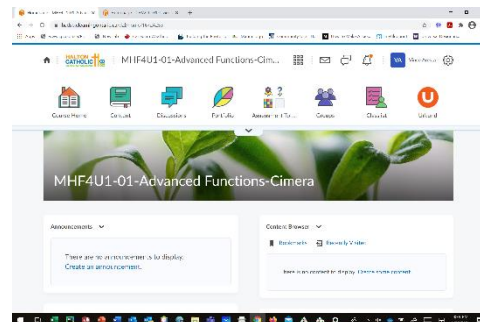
HALTON CATHOLIC | MHF4U1-01-Advanced Functions-Cime...

Course Home
Content
Discussions
Portfolio
Assessment Tools
Groups
Checklist
Unbound

MHF4U1-01-Advanced Functions-Cimera

Announcements

There are no announcements to display.
Create an announcement.

Content Browser

Bookmarks
Recently Visited

There is no content to display. Create some content.